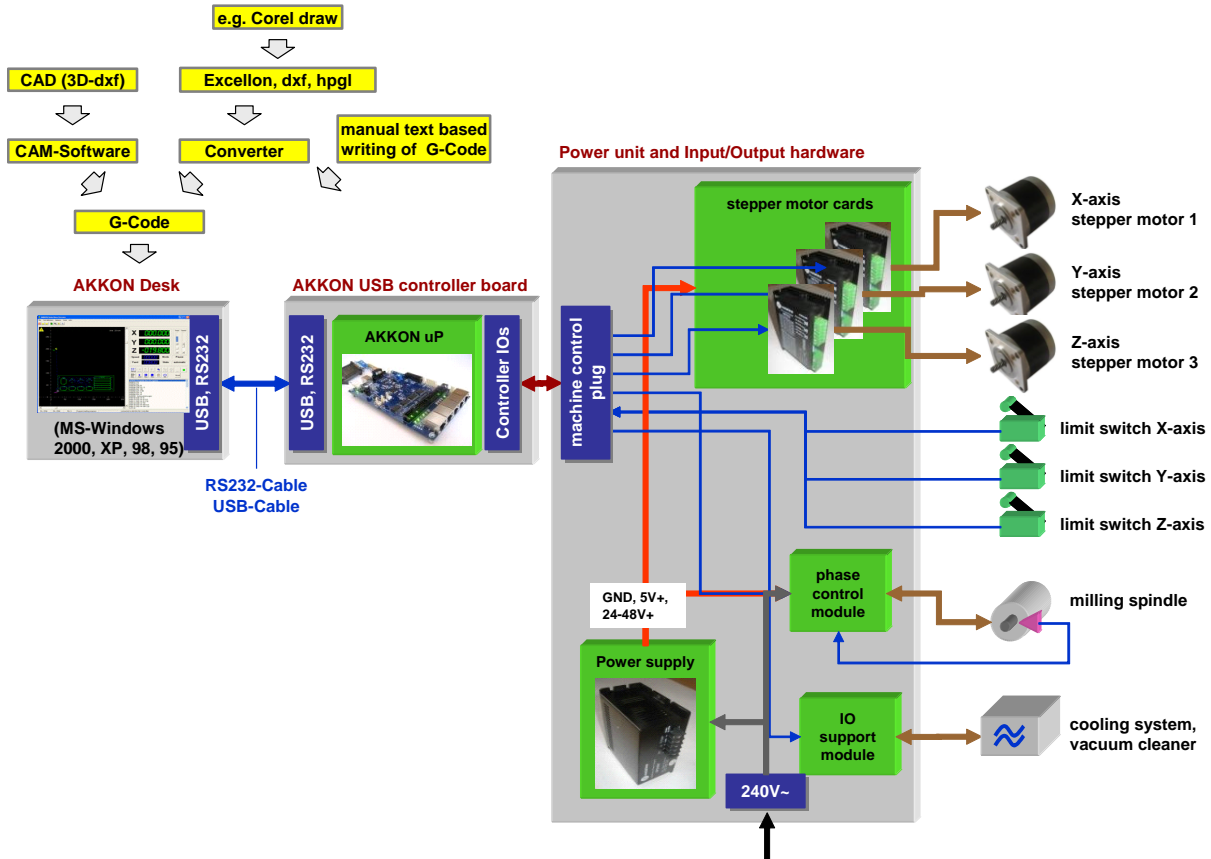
e.g. Corel draw

CAD (3D-dxf)

Excellon, dxf, hpgl

manual text based writing of G-Code

CAM-Software

Converter

G-Code

Power unit and Input/Output hardware

AKKON Desk

AKKON USB controller board

USB, RS232

USB, RS232

AKKON uP

Controller IOs

machine control plug

stepper motor cards

X-axis
stepper motor 1

Y-axis
stepper motor 2

Z-axis
stepper motor 3

(MS-Windows 2000, XP, 98, 95)

RS232-Cable
USB-Cable

limit switch X-axis

limit switch Y-axis

limit switch Z-axis

phase control module

milling spindle

GND, 5V+, 24-48V+

Power supply

IO support module

cooling system, vacuum cleaner

240V~